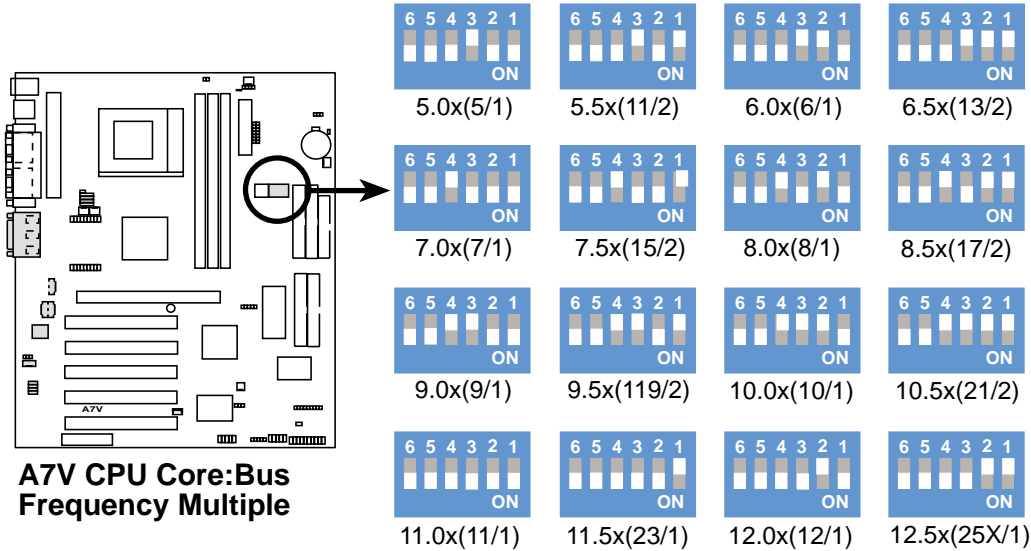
A7V

A7V CPU Core:Bus Frequency Multiple

6 5 4 3 2 1
ON
5.0x(5/1)

6 5 4 3 2 1
ON
5.5x(11/2)

6 5 4 3 2 1
ON
6.0x(6/1)

6 5 4 3 2 1
ON
6.5x(13/2)

6 5 4 3 2 1
ON
7.0x(7/1)

6 5 4 3 2 1
ON
7.5x(15/2)

6 5 4 3 2 1
ON
8.0x(8/1)

6 5 4 3 2 1
ON
8.5x(17/2)

6 5 4 3 2 1
ON
9.0x(9/1)

6 5 4 3 2 1
ON
9.5x(119/2)

6 5 4 3 2 1
ON
10.0x(10/1)

6 5 4 3 2 1
ON
10.5x(21/2)

6 5 4 3 2 1
ON
11.0x(11/1)

6 5 4 3 2 1
ON
11.5x(23/1)

6 5 4 3 2 1
ON
12.0x(12/1)

6 5 4 3 2 1
ON
12.5x(25X/1)